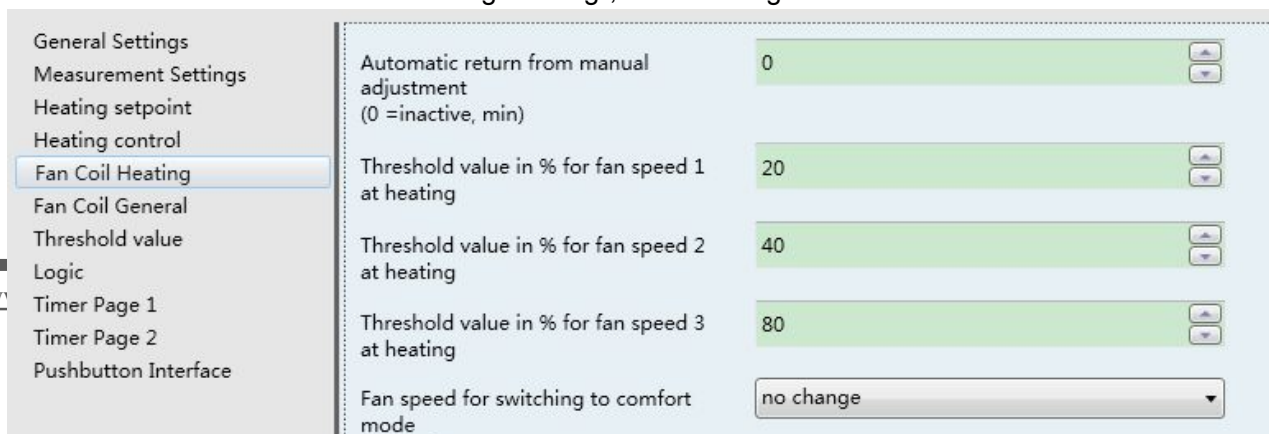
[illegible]

General Settings
Measurement Settings
Heating setpoint
Heating control
Fan Coil Heating
Fan Coil General
Threshold value
Logic
Timer Page 1
Timer Page 2
Pushbutton Interface

Automatic return from manual adjustment (0 =inactive, min)
0

Threshold value in % for fan speed 1 at heating
20

Threshold value in % for fan speed 2 at heating
40

Threshold value in % for fan speed 3 at heating
80

Fan speed for switching to comfort mode
no change